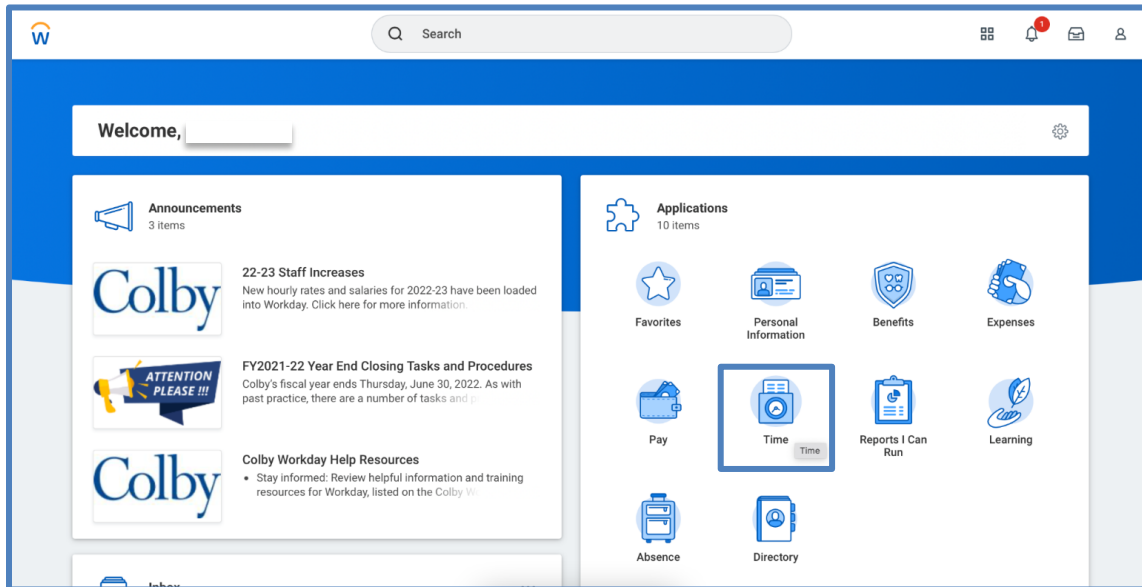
Search

1

Welcome,

Announcements
3 items

Colby

22-23 Staff Increases
New hourly rates and salaries for 2022-23 have been loaded into Workday. Click here for more information.

ATTENTION PLEASE !!!

FY2021-22 Year End Closing Tasks and Procedures
Colby's fiscal year ends Thursday, June 30, 2022. As with past practice, there are a number of tasks and p

Colby

Colby Workday Help Resources
• Stay informed: Review helpful information and training resources for Workday, listed on the Colby W

Inbox

Applications
10 items

Favorites

Personal Information

Benefits

Expenses

Pay

Time

Time

Reports I Can Run

Learning

Absence

Directory